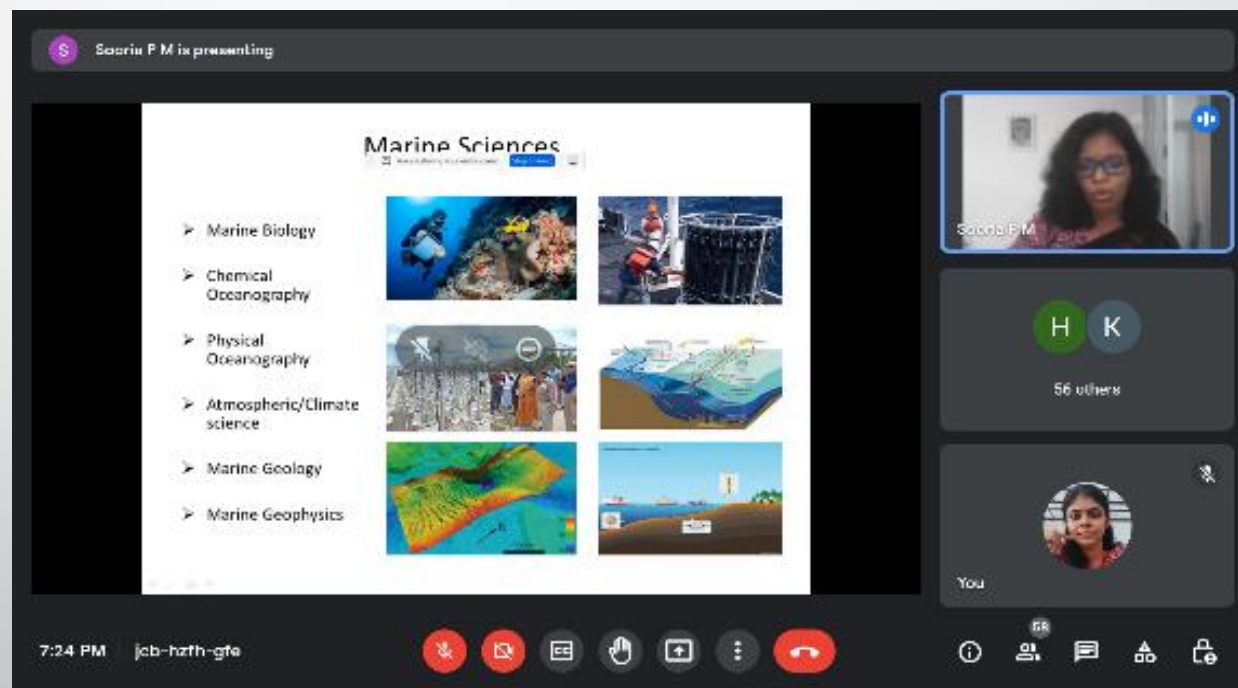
Socria P M is presenting

Marine Sciences

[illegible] Stop sharing

➢ Marine Biology

➢ Chemical Oceanography

➢ Physical Oceanography

➢ Atmospheric/Climate science

➢ Marine Geology

➢ Marine Geophysics

Socria P M

H K

56 others

You

7:24 PM jcb-hzfh-gfe

58